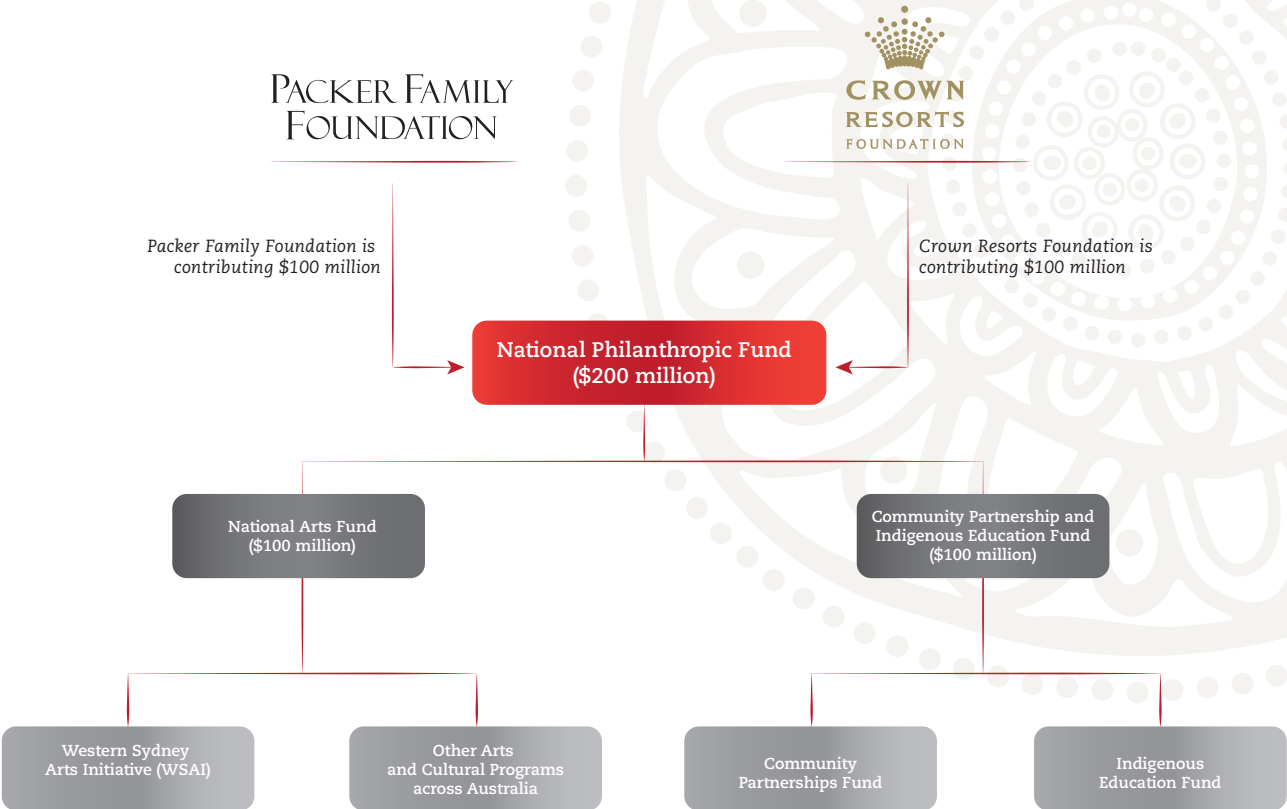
PACKER FAMILY FOUNDATION

CROWN RESORTS FOUNDATION

Packer Family Foundation is contributing $100 million

Crown Resorts Foundation is contributing $100 million

National Philanthropic Fund ($200 million)

National Arts Fund ($100 million)

Community Partnership and Indigenous Education Fund ($100 million)

Western Sydney Arts Initiative (WSAI)

Other Arts and Cultural Programs across Australia

Community Partnerships Fund

Indigenous Education Fund